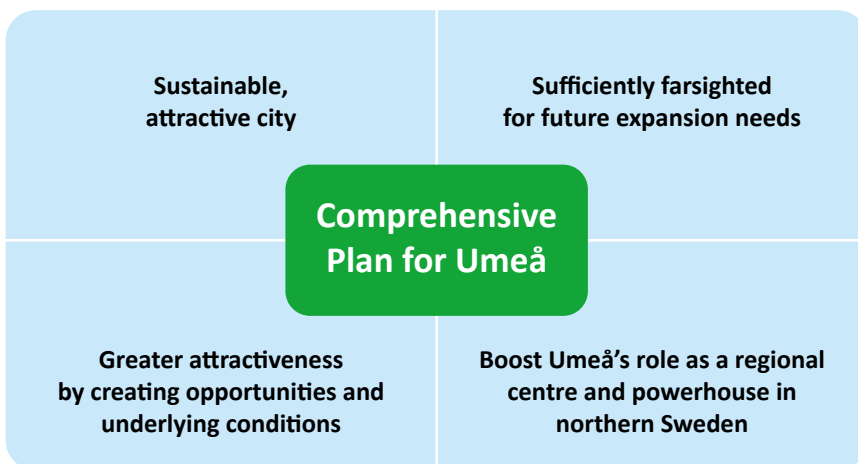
Sustainable, attractive city

Sufficiently farsighted for future expansion needs

Comprehensive Plan for Umeå

Greater attractiveness by creating opportunities and underlying conditions

Boost Umeå's role as a regional centre and powerhouse in northern Sweden